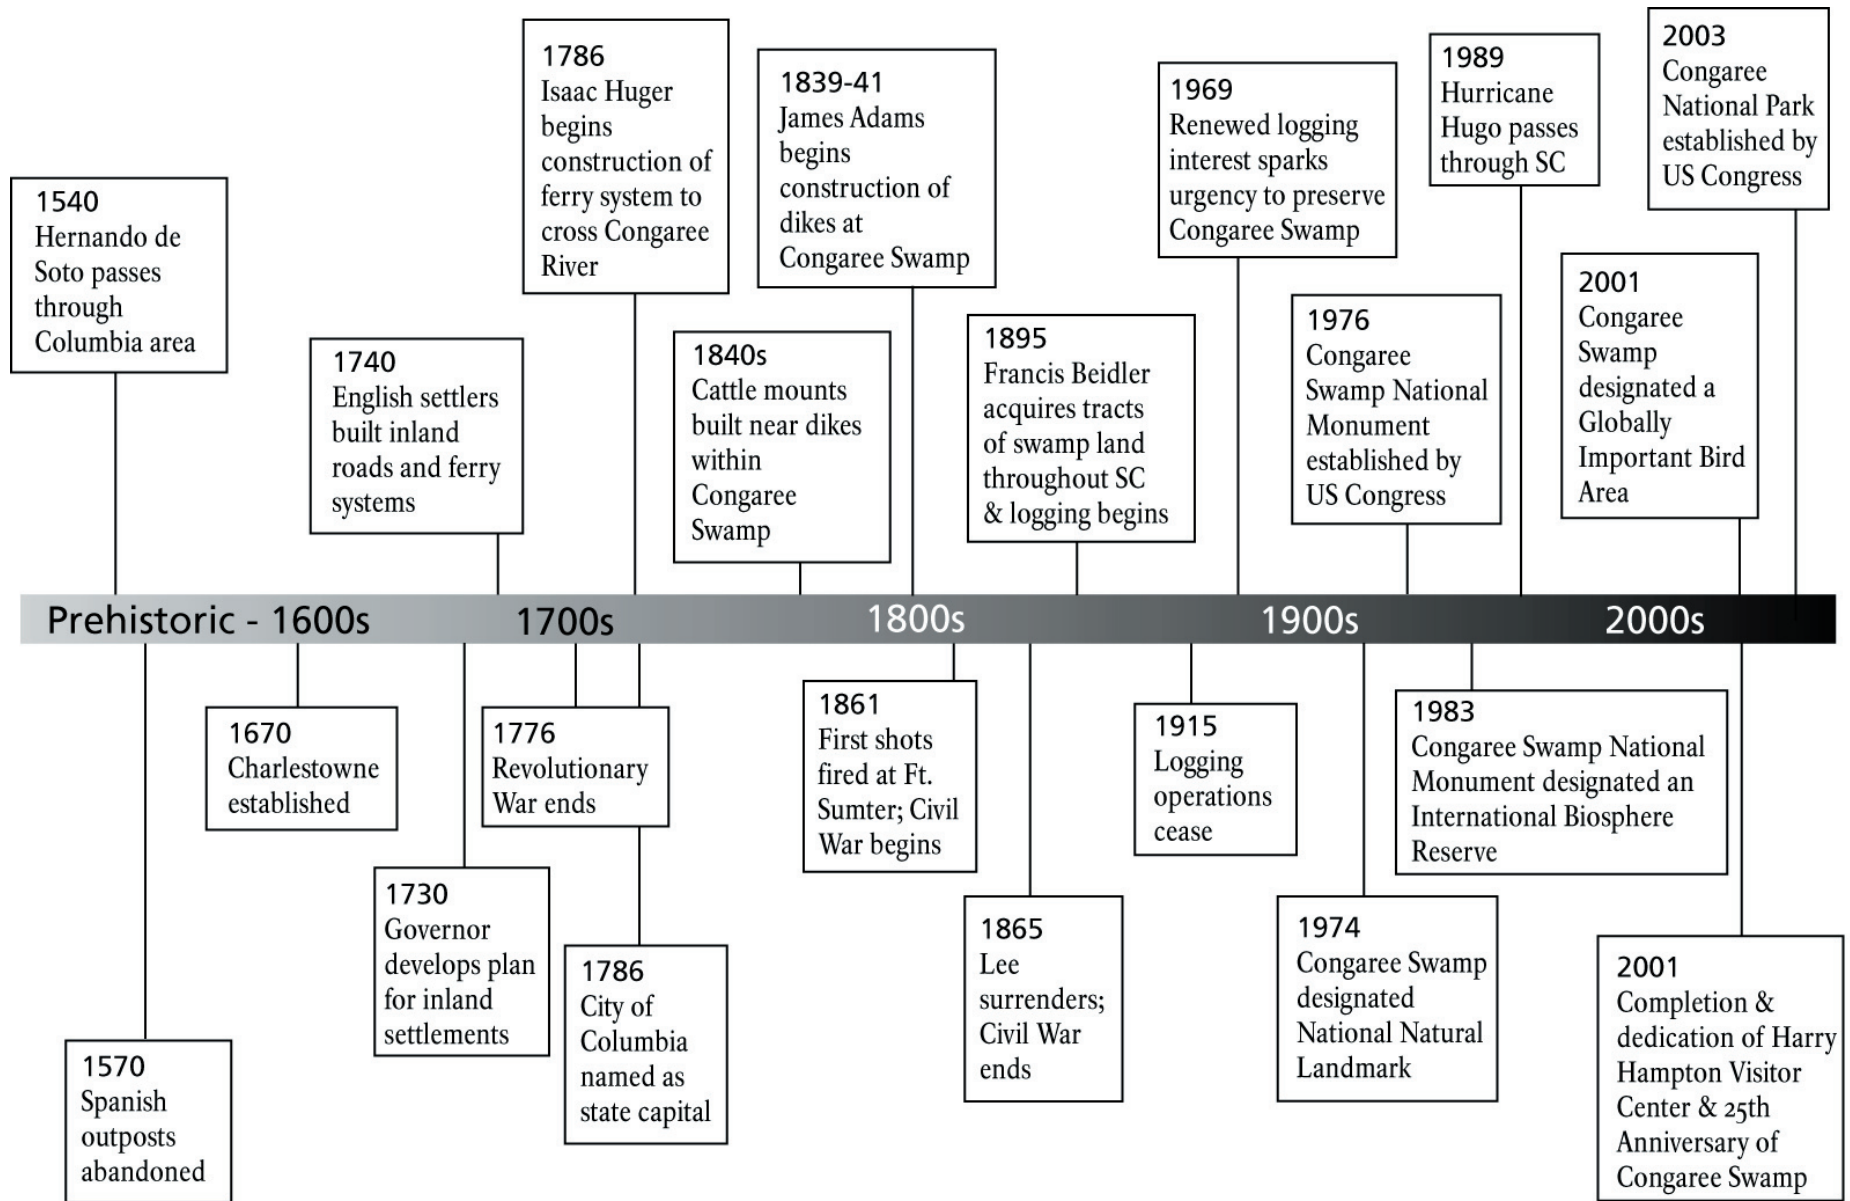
1540
Hernando de Soto passes through Columbia area

1740
English settlers built inland roads and ferry systems

1786
Isaac Huger begins construction of ferry system to cross Congaree River

1839-41
James Adams begins construction of dikes at Congaree Swamp

1840s
Cattle mounts built near dikes within Congaree Swamp

1895
Francis Beidler acquires tracts of swamp land throughout SC & logging begins

1969
Renewed logging interest sparks urgency to preserve Congaree Swamp

1976
Congaree Swamp National Monument established by US Congress

1989
Hurricane Hugo passes through SC

2001
Congaree Swamp designated a Globally Important Bird Area

2003
Congaree National Park established by US Congress

Prehistoric - 1600s 1700s 1800s 1900s 2000s

1570
Spanish outposts abandoned

1670
Charlestowne established

1730
Governor develops plan for inland settlements

1776
Revolutionary War ends

1786
City of Columbia named as state capital

1861
First shots fired at Ft. Sumter; Civil War begins

1865
Lee surrenders; Civil War ends

1915
Logging operations cease

1974
Congaree Swamp designated National Natural Landmark

1983
Congaree Swamp National Monument designated an International Biosphere Reserve

2001
Completion & dedication of Harry Hampton Visitor Center & 25th Anniversary of Congaree Swamp